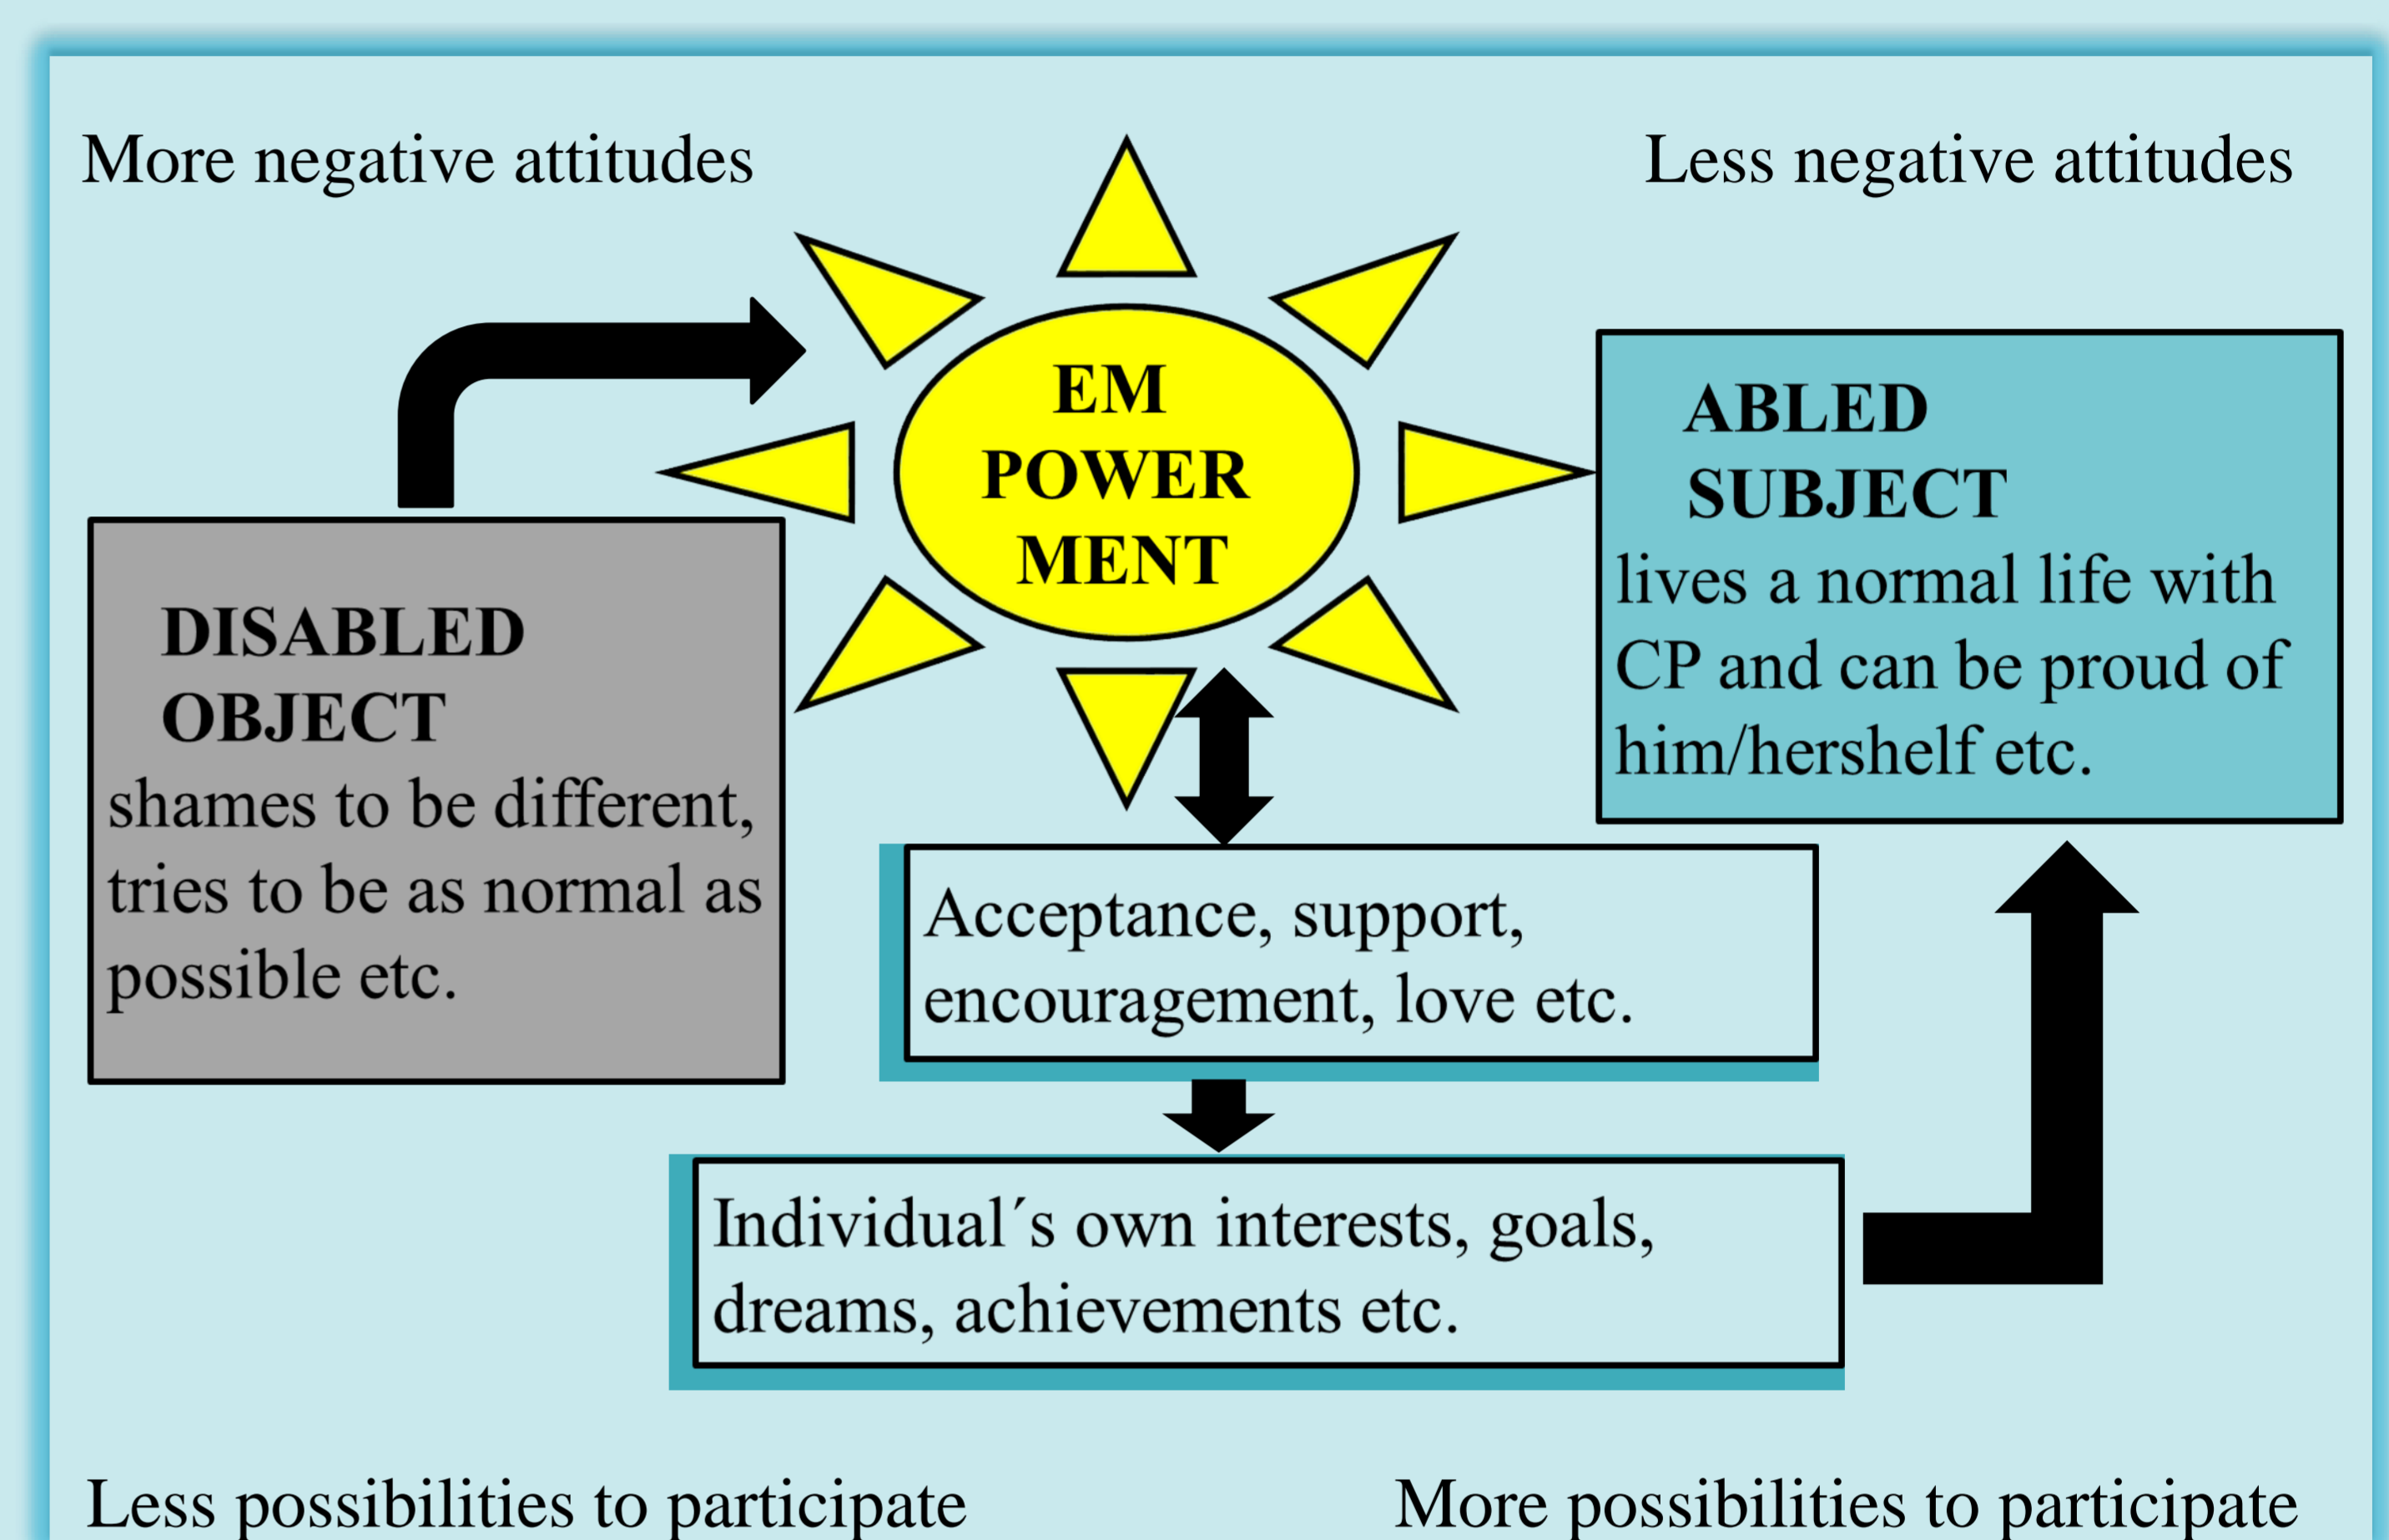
More negative attitudes

Less negative attitudes

EM POWER MENT

ABLED SUBJECT
lives a normal life with CP and can be proud of him/hershelf etc.

DISABLED OBJECT
shames to be different, tries to be as normal as possible etc.

Acceptance, support, encouragement, love etc.

Individual´s own interests, goals, dreams, achievements etc.

Less possibilities to participate

More possibilities to participate